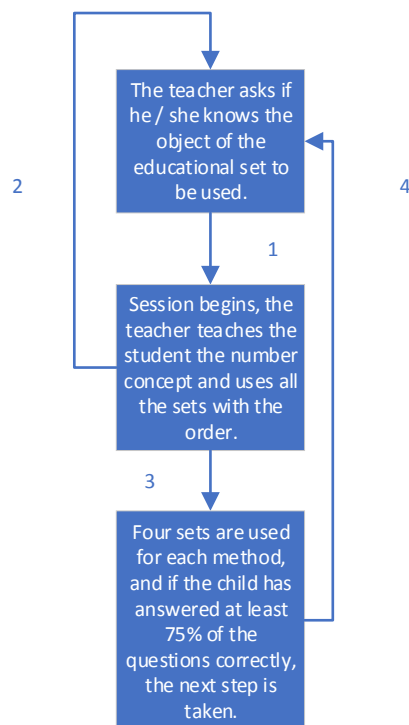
The teacher asks if he / she knows the object of the educational set to be used.

2

4

1

Session begins, the teacher teaches the student the number concept and uses all the sets with the order.

3

Four sets are used for each method, and if the child has answered at least 75% of the questions correctly, the next step is taken.